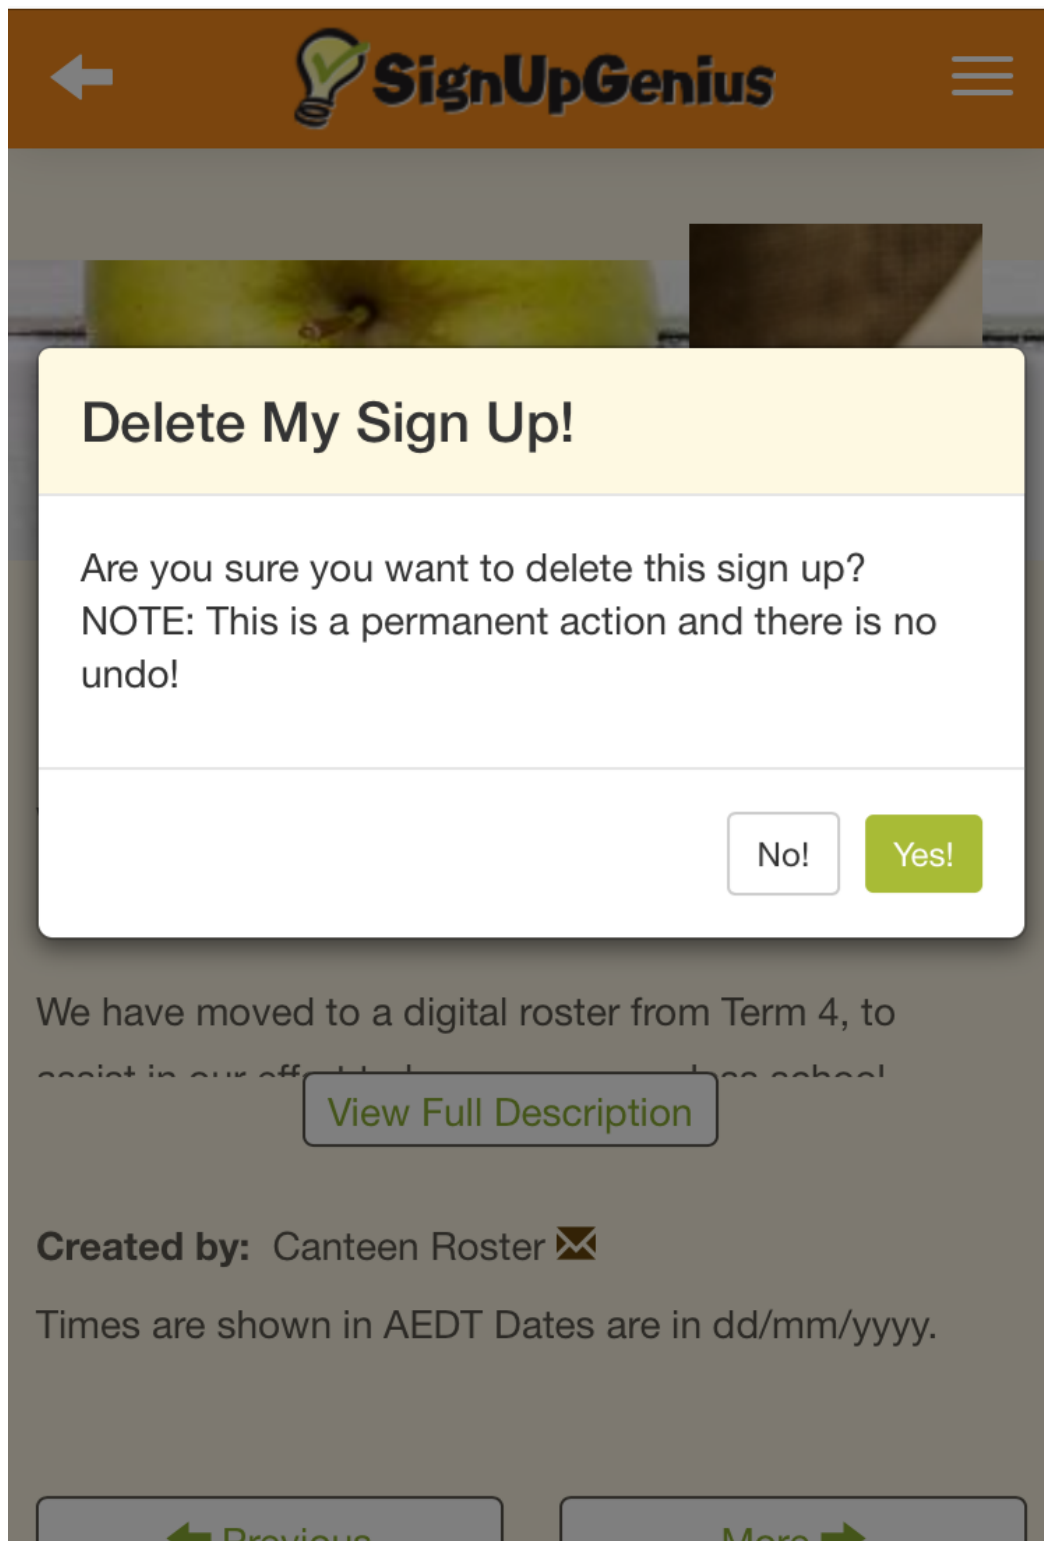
SignUpGenius

Delete My Sign Up!

Are you sure you want to delete this sign up? NOTE: This is a permanent action and there is no undo!

No! Yes!

We have moved to a digital roster from Term 4, to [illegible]

View Full Description

Created by: Canteen Roster

Times are shown in AEDT Dates are in dd/mm/yyyy.

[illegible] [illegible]